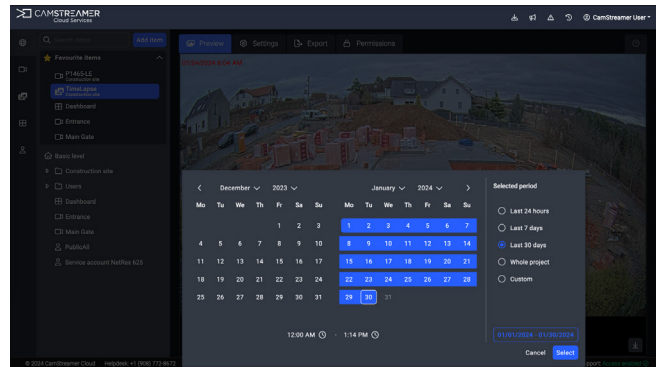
CAMSTREAMER Cloud Services

CamStreamer User

Search items Add item

Favourite items

P1465-LE Construction site

TimeLapse Construction site

Dashboard

Entrance

Main Gate

Basic level

Construction site

Users

Dashboard

Entrance

Main Gate

PublicAll

Service account Netflex 625

Preview Settings Export Permissions

December 2023

| Mo | Tu | We | Th | Fr | Sa | Su |
|---|---|---|---|---|---|---|
| | | | | 1 | 2 | 3 |
| 4 | 5 | 6 | 7 | 8 | 9 | 10 |
| 11 | 12 | 13 | 14 | 15 | 16 | 17 |
| 18 | 19 | 20 | 21 | 22 | 23 | 24 |
| 25 | 26 | 27 | 28 | 29 | 30 | 31 |

January 2024

| Mo | Tu | We | Th | Fr | Sa | Su |
|---|---|---|---|---|---|---|
| 1 | 2 | 3 | 4 | 5 | 6 | 7 |
| 8 | 9 | 10 | 11 | 12 | 13 | 14 |
| 15 | 16 | 17 | 18 | 19 | 20 | 21 |
| 22 | 23 | 24 | 25 | 26 | 27 | 28 |
| 29 | 30 | 31 | | | | |

12:00 AM - 1:14 PM

Selected period

Last 24 hours

Last 7 days

Last 30 days

Whole project

Custom

01/01/2024 - 01/30/2024

Cancel Select

© 2024 CamStreamer Cloud Helpdesk: +1 (908) 772-8672

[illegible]